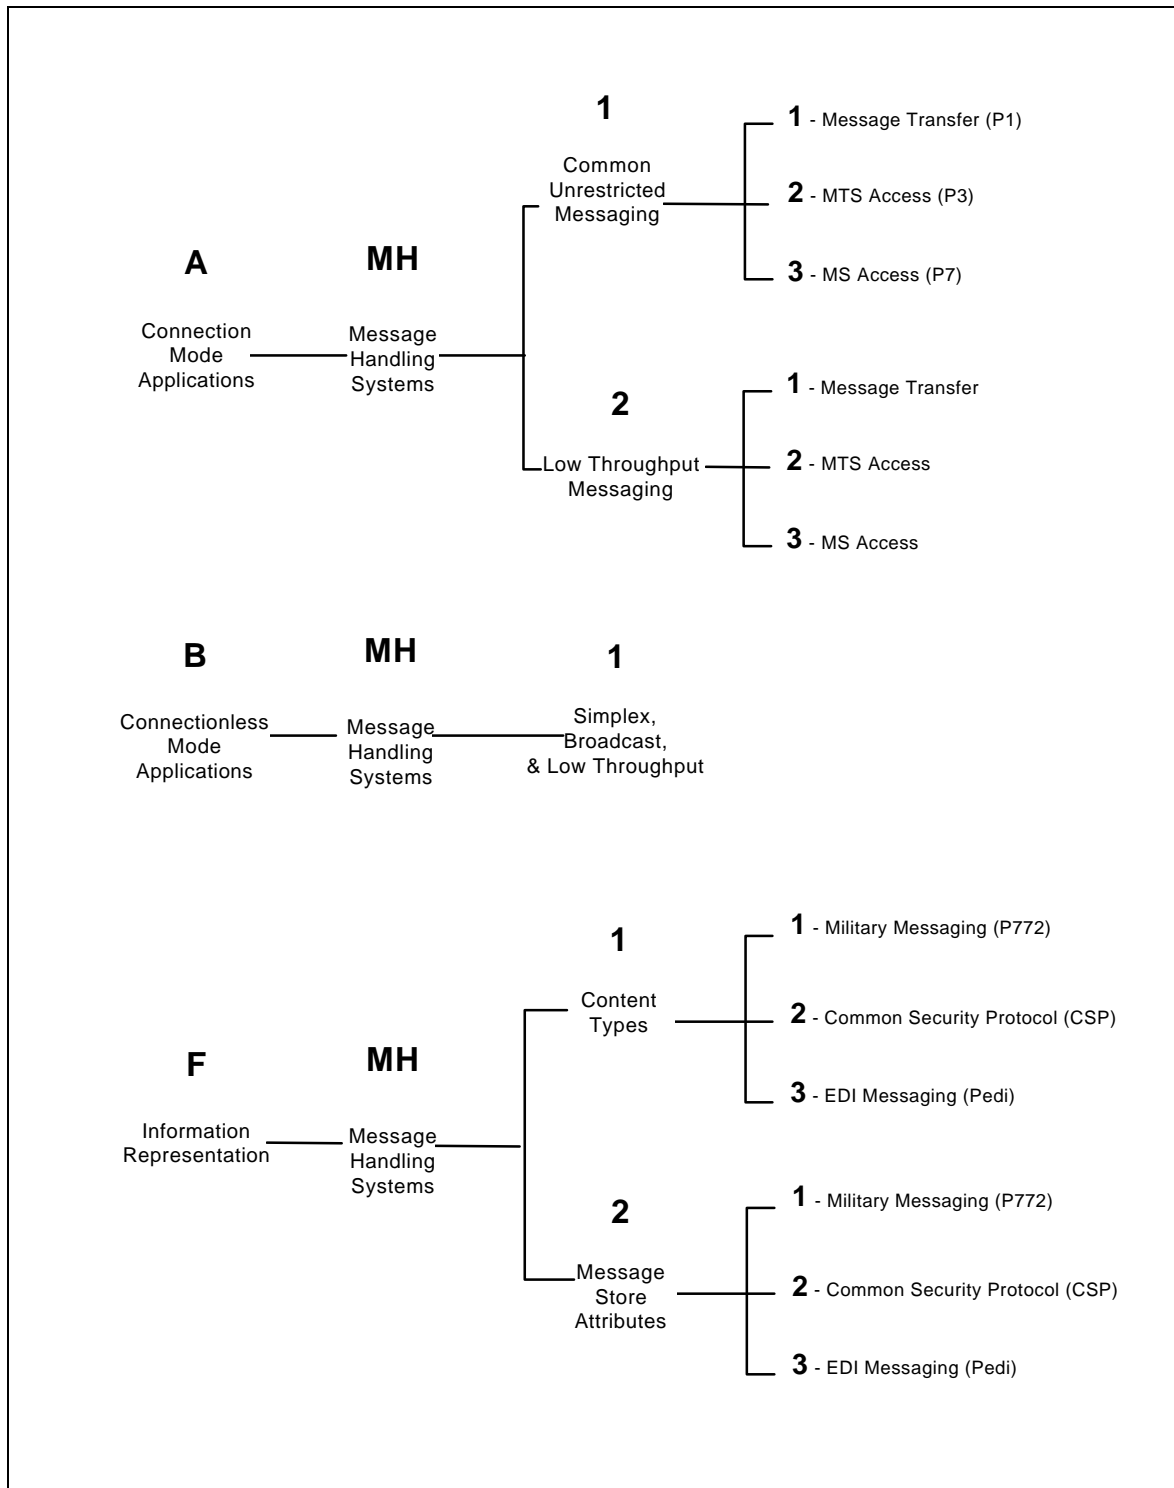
A

Connection Mode Applications

MH

Message Handling Systems

1

Common Unrestricted Messaging

1 - Message Transfer (P1)

2 - MTS Access (P3)

3 - MS Access (P7)

2

Low Throughput Messaging

1 - Message Transfer

2 - MTS Access

3 - MS Access

B

Connectionless Mode Applications

MH

Message Handling Systems

1

Simplex, Broadcast, & Low Throughput

F

Information Representation

MH

Message Handling Systems

1

Content Types

1 - Military Messaging (P772)

2 - Common Security Protocol (CSP)

3 - EDI Messaging (Pedi)

2

Message Store Attributes

1 - Military Messaging (P772)

2 - Common Security Protocol (CSP)

3 - EDI Messaging (Pedi)